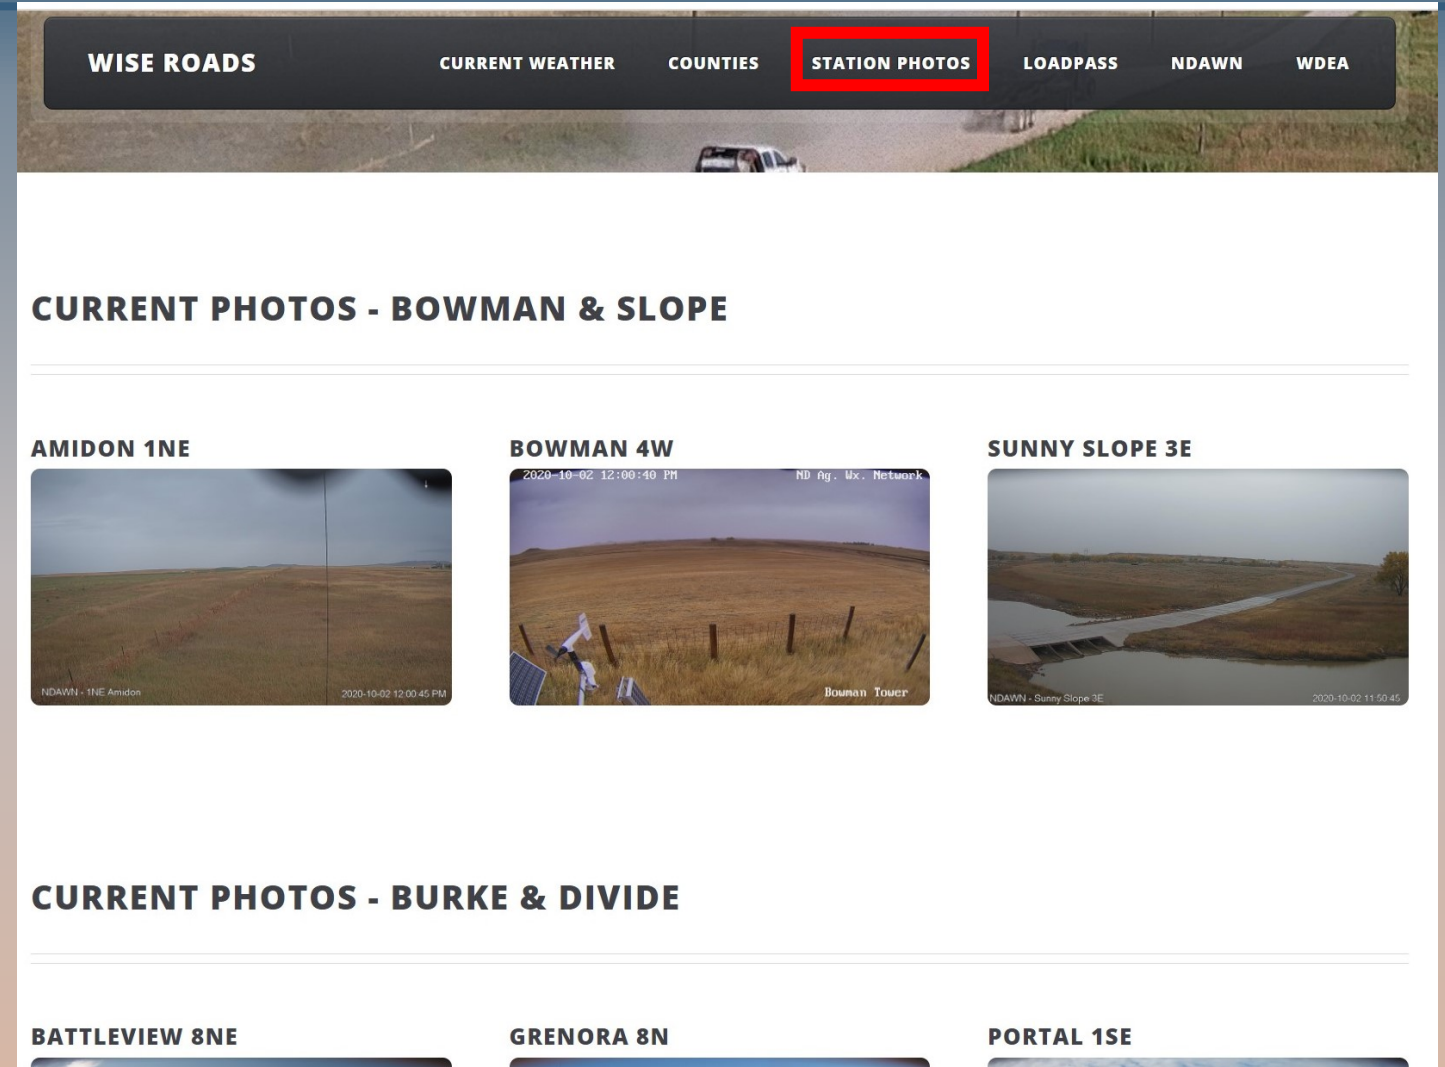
WISE ROADS

CURRENT WEATHER COUNTIES STATION PHOTOS LOADPASS NDAWN WDEA

CURRENT PHOTOS - BOWMAN & SLOPE

AMIDON 1NE

NDAWN - 1NE Amidon 2020-10-02 12:00:45 PM

BOWMAN 4W

2020-10-02 12:00:40 PM ND Ag. Wx. Network

Bowman Tower

SUNNY SLOPE 3E

NDAWN - Sunny Slope 3E 2020-10-02 11:50:45

CURRENT PHOTOS - BURKE & DIVIDE

BATTLEVIEW 8NE

GRENORA 8N

PORTAL 1SE